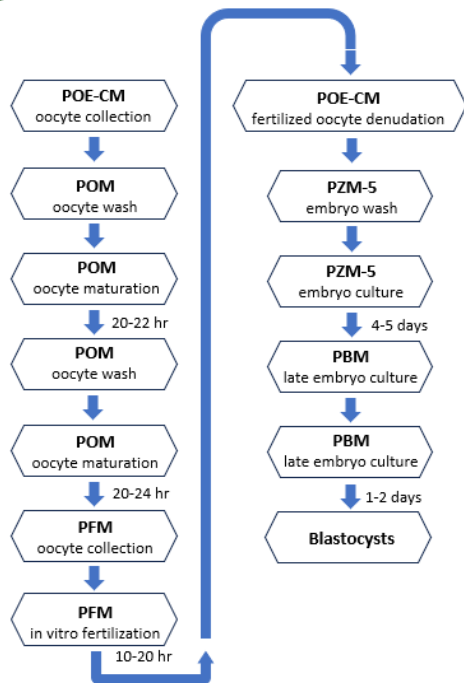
POE-CM
oocyte collection

POM
oocyte wash

POM
oocyte maturation

20-22 hr

POM
oocyte wash

POM
oocyte maturation

20-24 hr

PFM
oocyte collection

PFM
in vitro fertilization

10-20 hr

POE-CM
fertilized oocyte denudation

PZM-5
embryo wash

PZM-5
embryo culture

4-5 days

PBM
late embryo culture

PBM
late embryo culture

1-2 days

Blastocysts